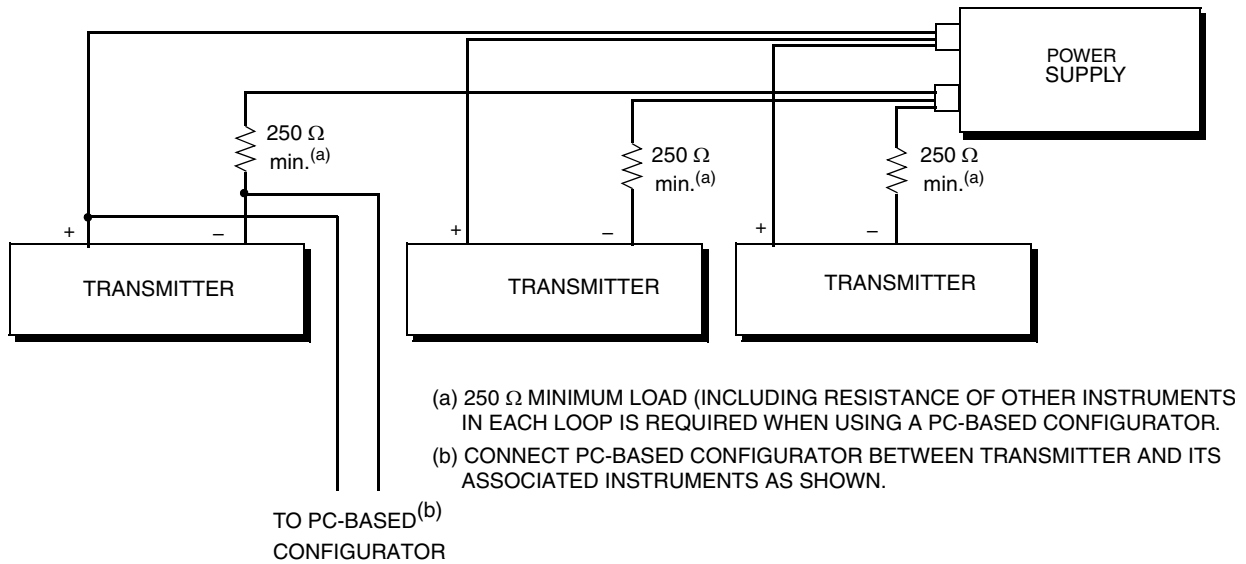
POWER SUPPLY

250 $\Omega$ min.$^{(a)}$

250 $\Omega$ min.$^{(a)}$

250 $\Omega$ min.$^{(a)}$

+ –

TRANSMITTER

+ –

TRANSMITTER

+ –

TRANSMITTER

(a) 250 $\Omega$ MINIMUM LOAD (INCLUDING RESISTANCE OF OTHER INSTRUMENTS IN EACH LOOP IS REQUIRED WHEN USING A PC-BASED CONFIGURATOR.

(b) CONNECT PC-BASED CONFIGURATOR BETWEEN TRANSMITTER AND ITS ASSOCIATED INSTRUMENTS AS SHOWN.

TO PC-BASED$^{(b)}$ CONFIGURATOR